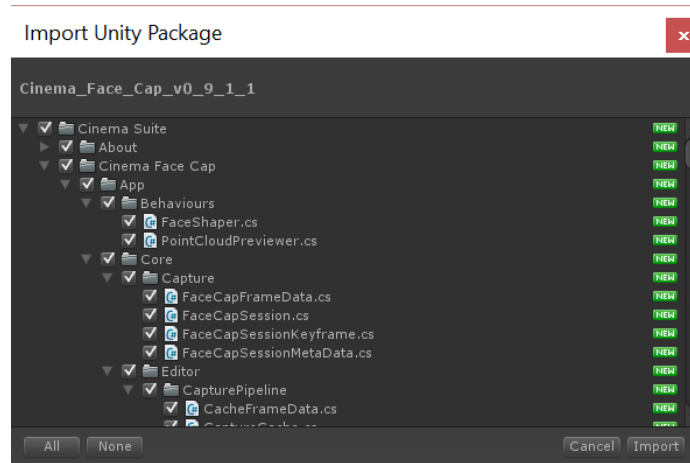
Import Unity Package

Cinema_Face_Cap_v0_9_1_1

Cinema Suite NEW
About NEW
Cinema Face Cap NEW
App NEW
Behaviours NEW
FaceShaper.cs NEW
PointCloudPreviewer.cs NEW
Core NEW
Capture NEW
FaceCapFrameData.cs NEW
FaceCapSession.cs NEW
FaceCapSessionKeyframe.cs NEW
FaceCapSessionMetaData.cs NEW
Editor NEW
CapturePipeline NEW
CacheFrameData.cs NEW
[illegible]

All None Cancel Import